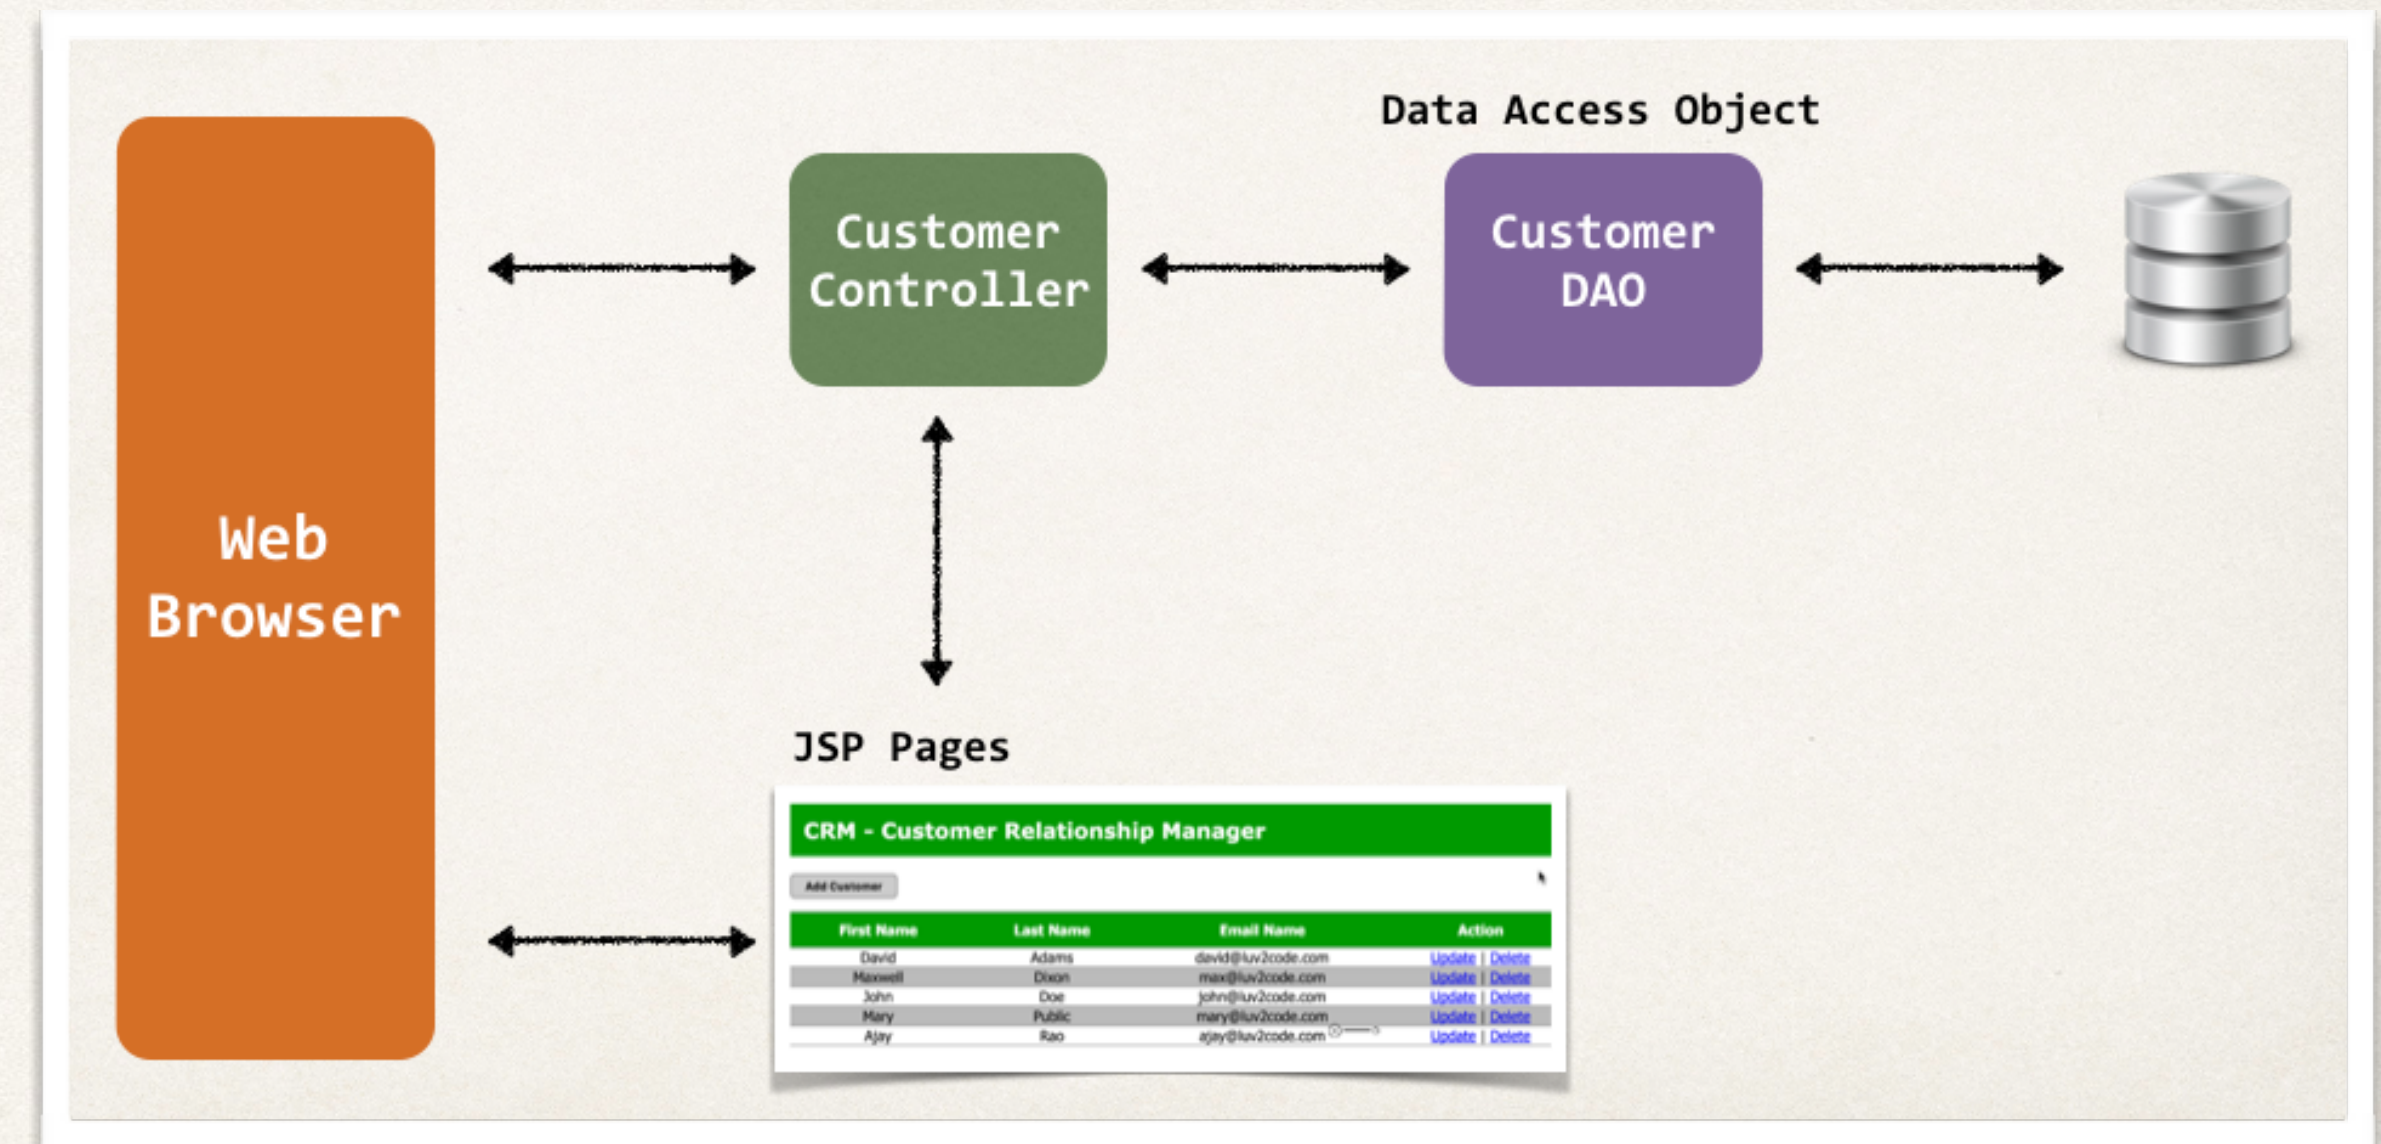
Data Access Object

Web Browser

Customer Controller

Customer DAO

JSP Pages

CRM - Customer Relationship Manager

Add Customer

| First Name | Last Name | Email Name | Action |
|---|---|---|---|
| David | Adams | david@luv2code.com | Update \| Delete |
| Maxwell | Dixon | max@luv2code.com | Update \| Delete |
| John | Doe | john@luv2code.com | Update \| Delete |
| Mary | Public | mary@luv2code.com | Update \| Delete |
| Ajay | Rao | ajay@luv2code.com | Update \| Delete |